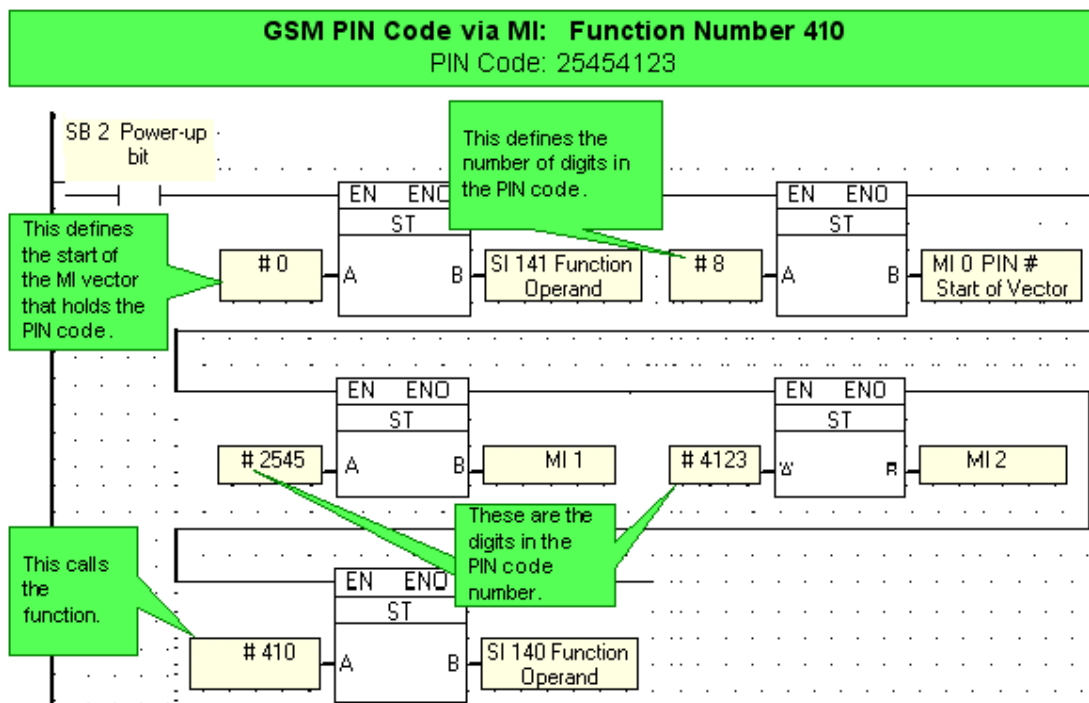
GSM PIN Code via MI: Function Number 410
PIN Code: 25454123

SB 2 Power-up bit

This defines the number of digits in the PIN code.

EN ENO
ST

EN ENO
ST

This defines the start of the MI vector that holds the PIN code.

# 0
A B
SI 141 Function Operand

# 8
A B
MI 0 PIN # Start of Vector

EN ENO
ST

EN ENO
ST

# 2545
A B
MI 1

# 4123
A B
MI 2

These are the digits in the PIN code number.

This calls the function.

EN ENO
ST

# 410
A B
SI 140 Function Operand